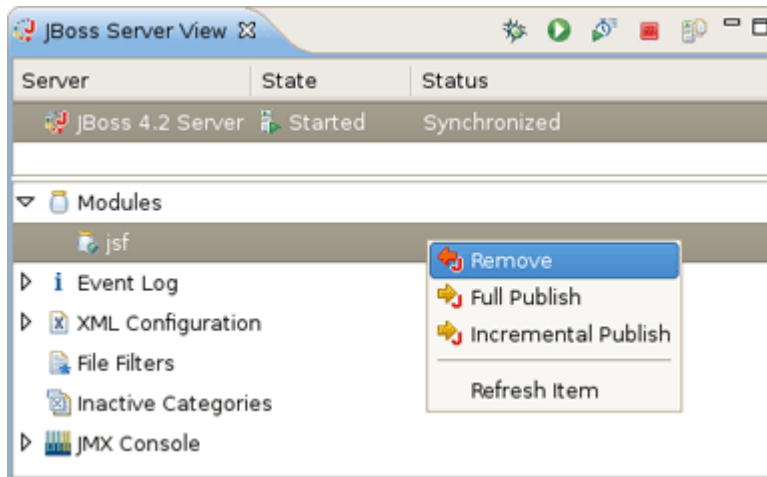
JBoss Server View ☒

| Server | State | Status |
|---|---|---|
| JBoss 4.2 Server | Started | Synchronized |

Modules
jsf
Event Log
XML Configuration
File Filters
Inactive Categories
JMX Console

Remove
Full Publish
Incremental Publish
Refresh Item